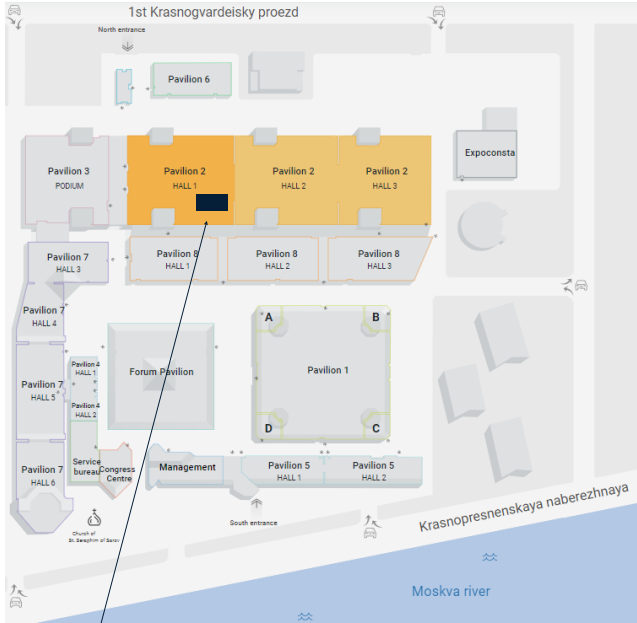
1st Krasnogvardeisky proezd

North entrance

Pavilion 6

Pavilion 3
PODIUM

Pavilion 2
HALL 1

Pavilion 2
HALL 2

Pavilion 2
HALL 3

Expoconsta

Pavilion 7
HALL 3

Pavilion 8
HALL 1

Pavilion 8
HALL 2

Pavilion 8
HALL 3

Pavilion 7
HALL 4

A

B

Pavilion 1

D

C

Forum Pavilion

Pavilion 4
HALL 1

Pavilion 4
HALL 2

Pavilion 7
HALL 5

Pavilion 7
HALL 6

Service bureau

Congress Centre

Management

Pavilion 5
HALL 1

Pavilion 5
HALL 2

South entrance

Church of St. Seraphim of Sarov

Krasnopresnenskaya naberezhnaya

Moskva river